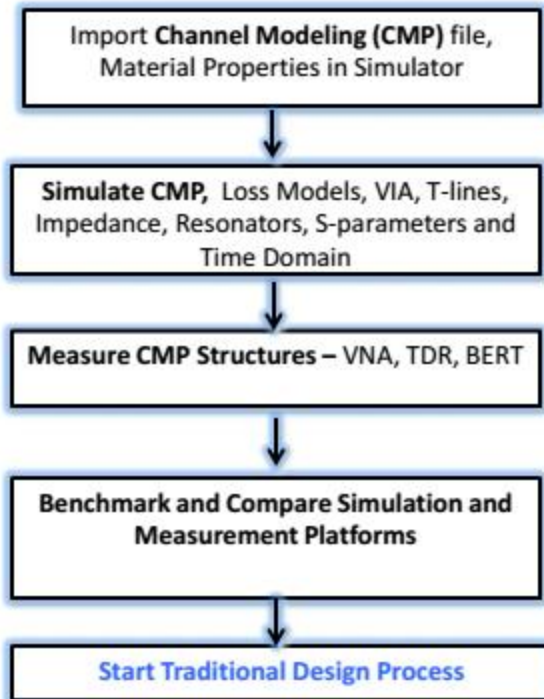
Import **Channel Modeling (CMP)** file, Material Properties in Simulator

**Simulate CMP,** Loss Models, VIA, T-lines, Impedance, Resonators, S-parameters and Time Domain

**Measure CMP Structures –** VNA, TDR, BERT

**Benchmark and Compare Simulation and Measurement Platforms**

**Start Traditional Design Process**